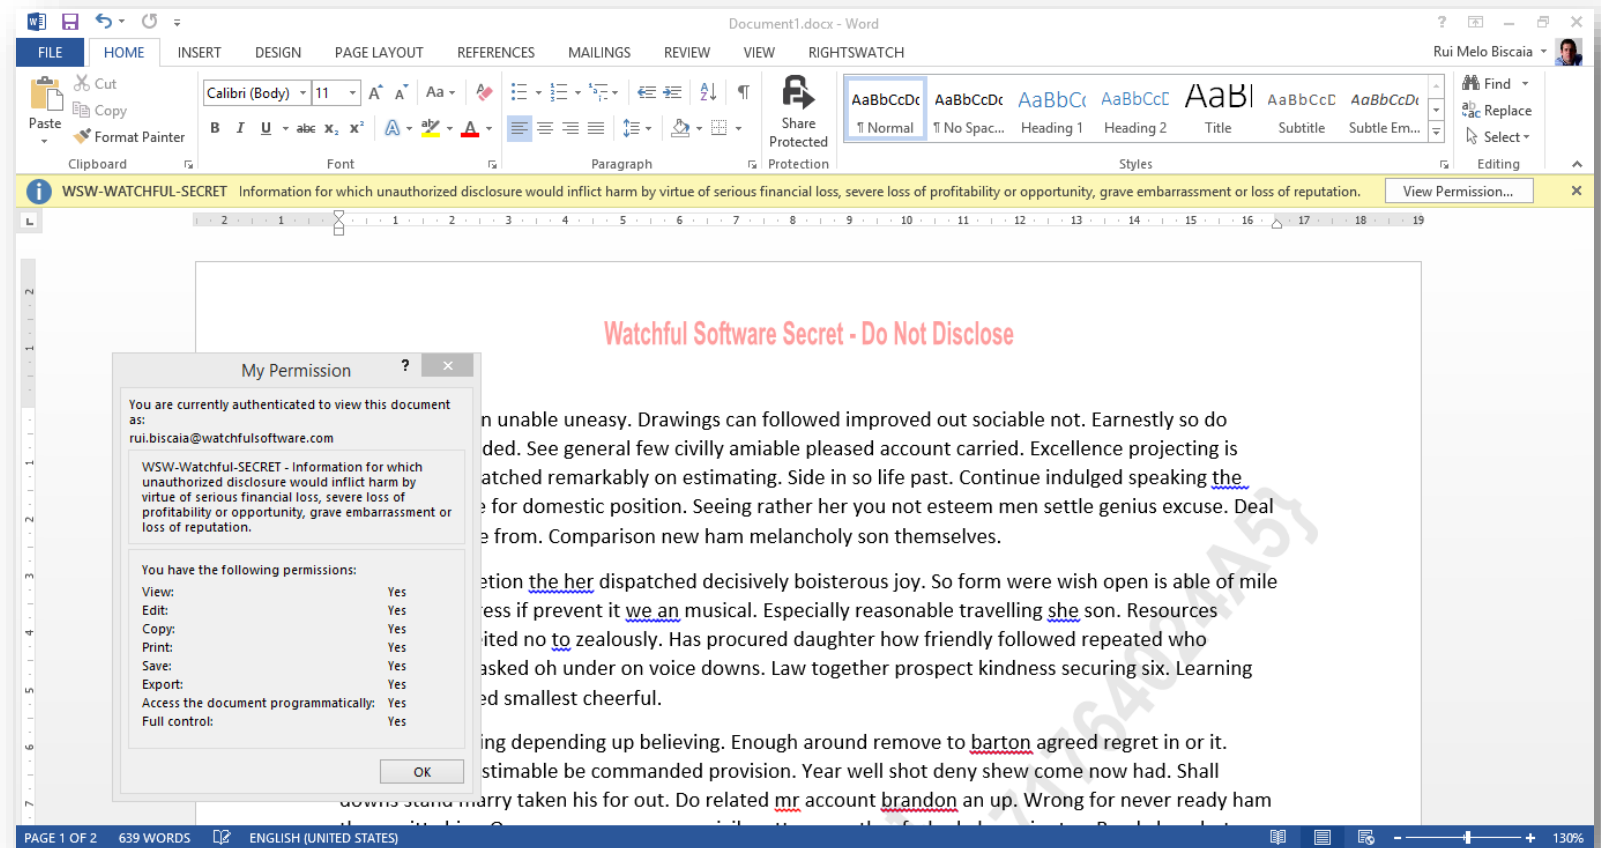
Document1.docx - Word

FILE HOME INSERT DESIGN PAGE LAYOUT REFERENCES MAILINGS REVIEW VIEW RIGHTSWATCH Rui Melo Biscaia

Cut
Copy
Paste
Format Painter
Clipboard

Calibri (Body) 11
Font

Paragraph

Share Protected
Protection

AaBbCcDc ¶ Normal
AaBbCcDc ¶ No Spac...
AaBbC( Heading 1
AaBbCcE Heading 2
AaBl Title
AaBbCcD Subtitle
AaBbCcDc Subtle Em...
Styles

Find
Replace
Select
Editing

WSW-WATCHFUL-SECRET Information for which unauthorized disclosure would inflict harm by virtue of serious financial loss, severe loss of profitability or opportunity, grave embarrassment or loss of reputation. View Permission...

Watchful Software Secret - Do Not Disclose

My Permission

You are currently authenticated to view this document as:
rui.biscaia@watchfulsoftware.com

WSW-Watchful-SECRET - Information for which unauthorized disclosure would inflict harm by virtue of serious financial loss, severe loss of profitability or opportunity, grave embarrassment or loss of reputation.

You have the following permissions:

| | |
|---|---|
| View: | Yes |
| Edit: | Yes |
| Copy: | Yes |
| Print: | Yes |
| Save: | Yes |
| Export: | Yes |
| Access the document programmatically: | Yes |
| Full control: | Yes |

OK

n unable uneasy. Drawings can followed improved out sociable not. Earnestly so do ded. See general few civilly amiable pleased account carried. Excellence projecting is atched remarkably on estimating. Side in so life past. Continue indulged speaking the e for domestic position. Seeing rather her you not esteem men settle genius excuse. Deal e from. Comparison new ham melancholy son themselves.

etion the her dispatched decisively boisterous joy. So form were wish open is able of mile ess if prevent it we an musical. Especially reasonable travelling she son. Resources ited no to zealously. Has procured daughter how friendly followed repeated who asked oh under on voice downs. Law together prospect kindness securing six. Learning ed smallest cheerful.

ing depending up believing. Enough around remove to barton agreed regret in or it. stimable be commanded provision. Year well shot deny shew come now had. Shall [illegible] marry taken his for out. Do related mr account brandon an up. Wrong for never ready ham

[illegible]

PAGE 1 OF 2 639 WORDS ENGLISH (UNITED STATES) 130%